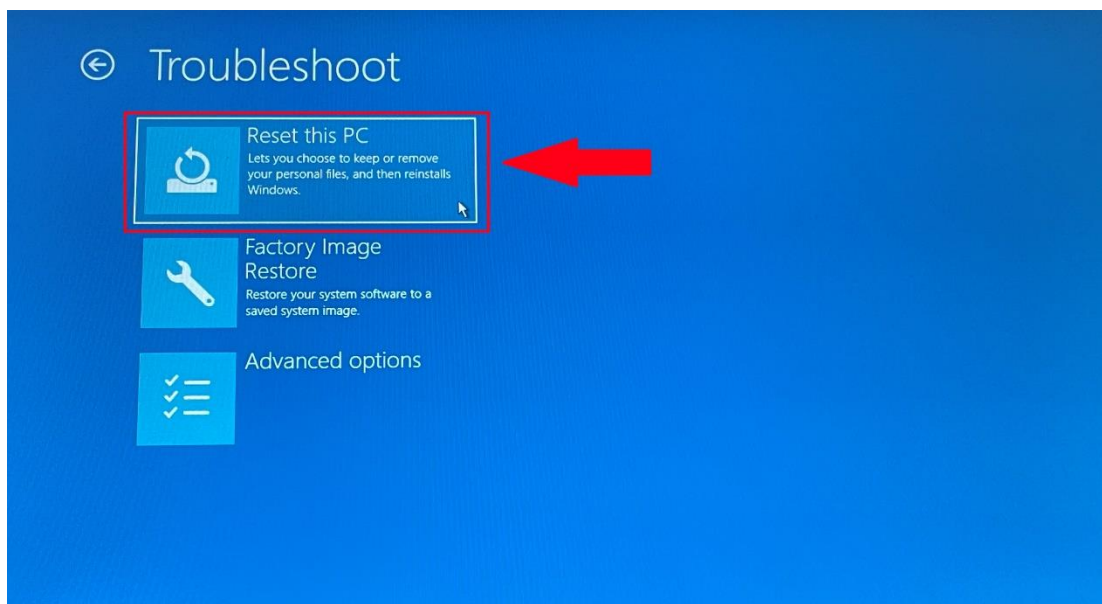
Troubleshoot

Reset this PC
Lets you choose to keep or remove your personal files, and then reinstalls Windows.

Factory Image Restore
Restore your system software to a saved system image.

Advanced options